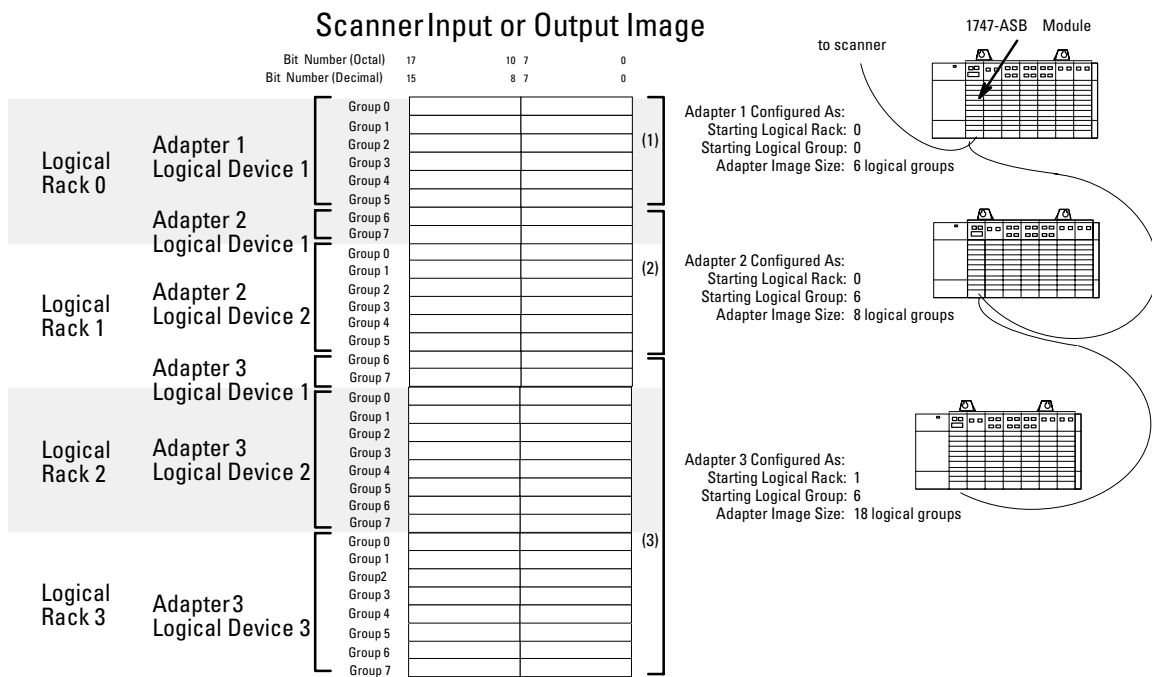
Scanner Input or Output Image

1747-ASB Module

to scanner

Bit Number (Octal) 17 10 7 0
Bit Number (Decimal) 15 8 7 0

Logical Rack 0

Adapter 1
Logical Device 1

Group 0
Group 1
Group 2
Group 3
Group 4
Group 5

(1)

Adapter 1 Configured As:
Starting Logical Rack: 0
Starting Logical Group: 0
Adapter Image Size: 6 logical groups

Adapter 2
Logical Device 1

Group 6
Group 7

Logical Rack 1

Adapter 2
Logical Device 2

Group 0
Group 1
Group 2
Group 3
Group 4
Group 5

(2)

Adapter 2 Configured As:
Starting Logical Rack: 0
Starting Logical Group: 6
Adapter Image Size: 8 logical groups

Adapter 3
Logical Device 1

Group 6
Group 7

Logical Rack 2

Adapter 3
Logical Device 2

Group 0
Group 1
Group 2
Group 3
Group 4
Group 5
Group 6
Group 7

Adapter 3 Configured As:
Starting Logical Rack: 1
Starting Logical Group: 6
Adapter Image Size: 18 logical groups

Logical Rack 3

Adapter3
Logical Device 3

Group 0
Group 1
Group2
Group 3
Group 4
Group 5
Group 6
Group 7

(3)